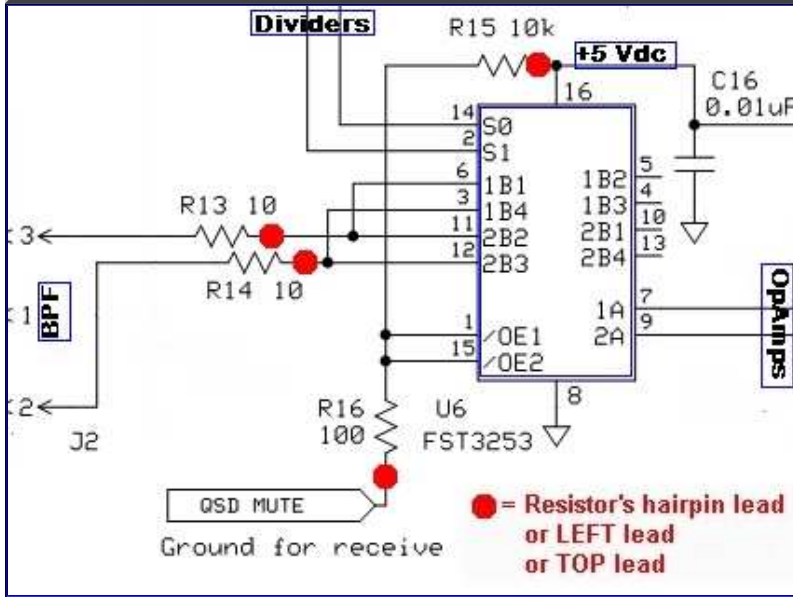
Dividers

R15 10k

+5 Vdc

C16
0.01uF

16

14 S0
2 S1
6 1B1
3 1B4
11 2B2
12 2B3

1B2 5
1B3 4
2B1 10
2B4 13

R13 10

R14 10

3

BPF

1

OpAmps

1A 7
2A 9

1 /OE1
15 /OE2

8

2

J2

R16
100

U6
FST3253

QSD MUTE

Ground for receive

= Resistor's hairpin lead
or LEFT lead
or TOP lead